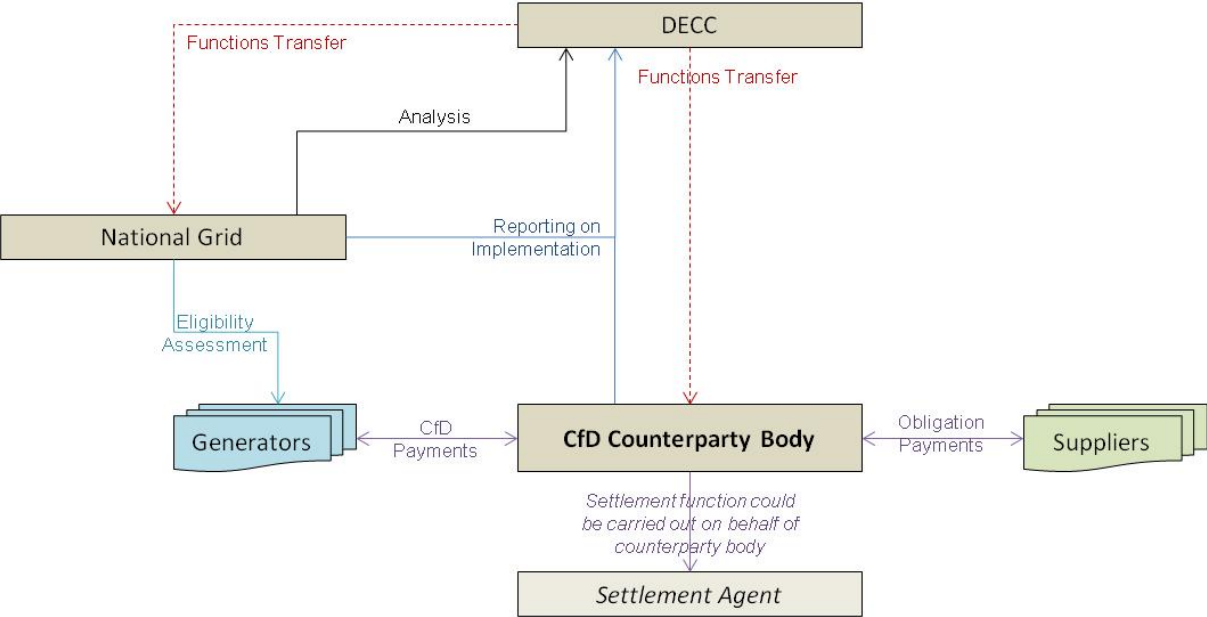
DECC

Functions Transfer

Functions Transfer

Analysis

National Grid

Reporting on Implementation

Eligibility Assessment

Generators

CfD Payments

CfD Counterparty Body

Obligation Payments

Suppliers

Settlement function could be carried out on behalf of counterparty body

Settlement Agent